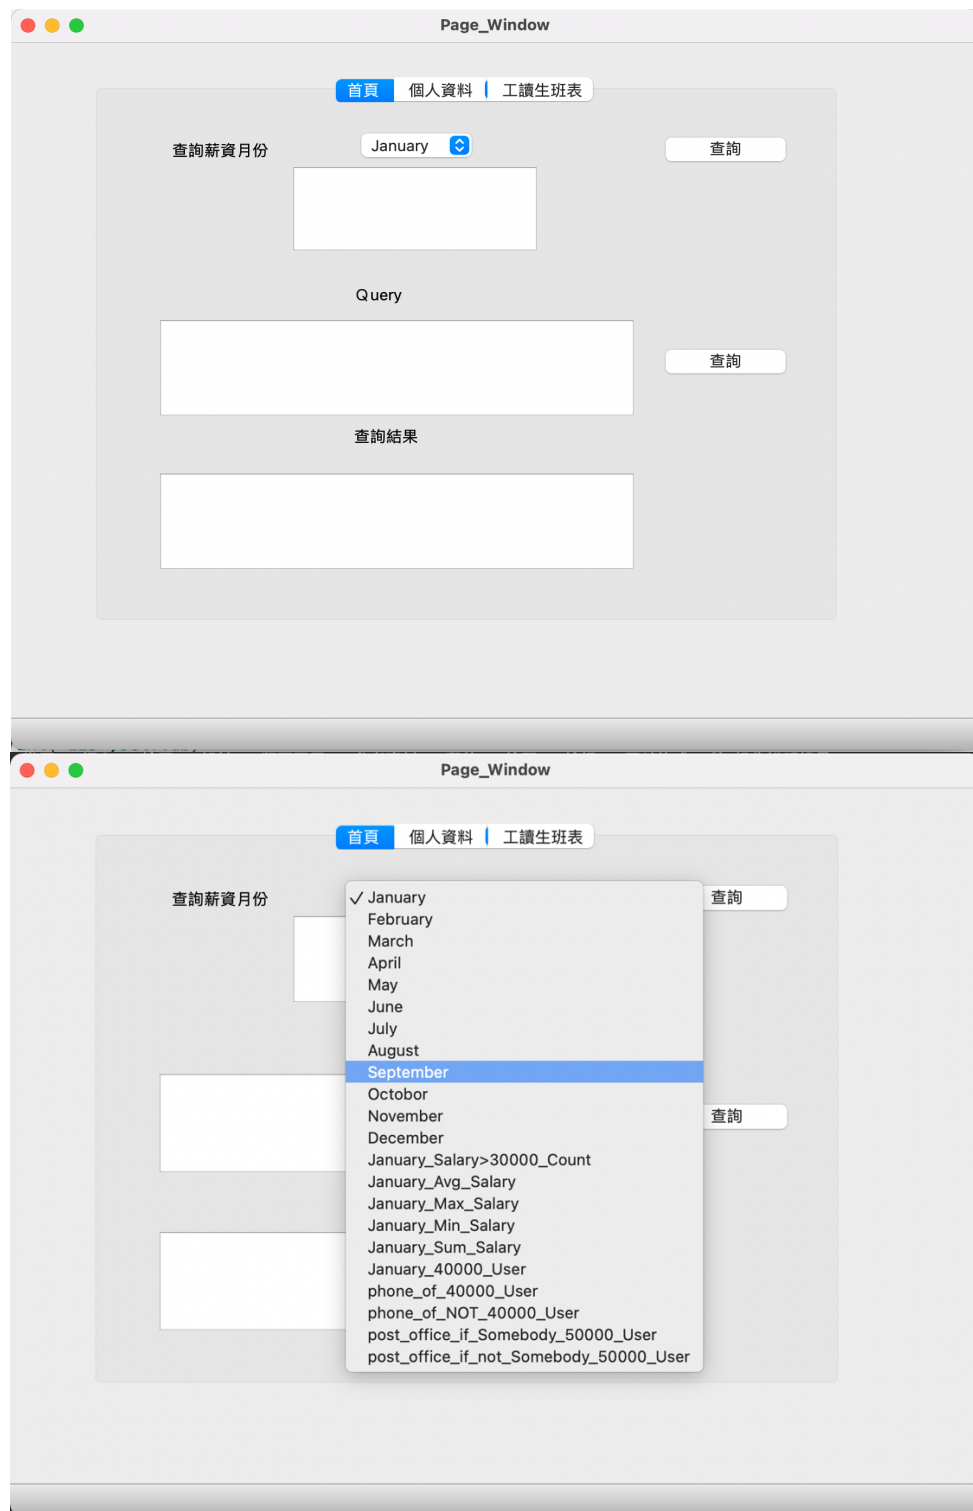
Page_Window

首頁 個人資料 工讀生班表

查詢薪資月份 January 查詢

Query

查詢

查詢結果

Page_Window

首頁 個人資料 工讀生班表

查詢薪資月份

查詢

查詢

✓ January
February
March
April
May
June
July
August
September
Octobor
November
December
January_Salary>30000_Count
January_Avg_Salary
January_Max_Salary
January_Min_Salary
January_Sum_Salary
January_40000_User
phone_of_40000_User
phone_of_NOT_40000_User
post_office_if_Somebody_50000_User
post_office_if_not_Somebody_50000_User